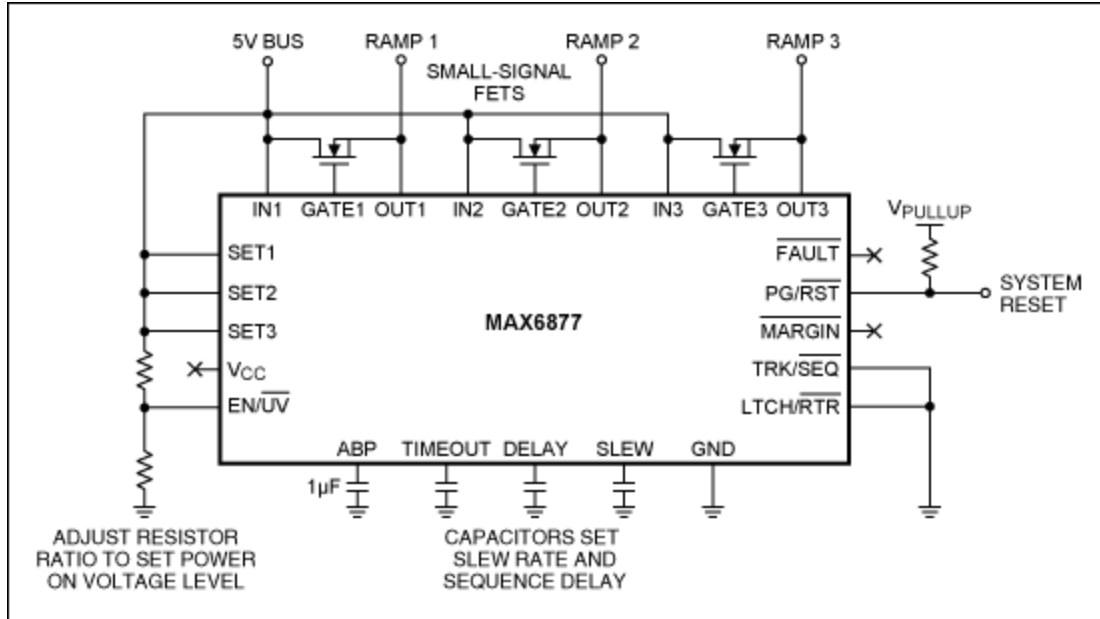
5V BUS
RAMP 1
RAMP 2
RAMP 3
SMALL-SIGNAL FETS

IN1 GATE1 OUT1 IN2 GATE2 OUT2 IN3 GATE3 OUT3

$V_{PULLUP}$

SET1
SET2
SET3
$V_{CC}$
EN/$\overline{UV}$

MAX6877

$\overline{FAULT}$
PG/$\overline{RST}$
$\overline{MARGIN}$
TRK/$\overline{SEQ}$
LTCH/$\overline{RTR}$

SYSTEM RESET

ABP TIMEOUT DELAY SLEW GND

1µF

ADJUST RESISTOR RATIO TO SET POWER ON VOLTAGE LEVEL

CAPACITORS SET SLEW RATE AND SEQUENCE DELAY